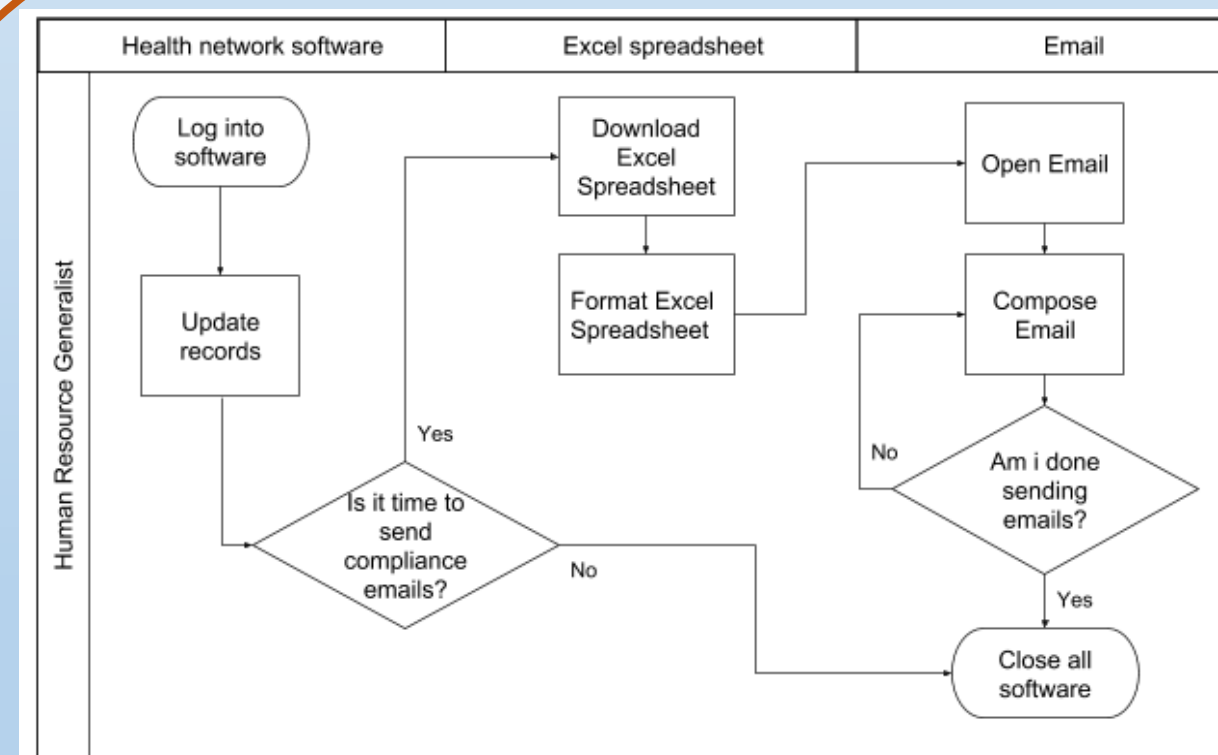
Health network software

Excel spreadsheet

Email

Human Resource Generalist

Log into software

Update records

Is it time to send compliance emails?

Yes

No

Download Excel Spreadsheet

Format Excel Spreadsheet

Open Email

Compose Email

Am i done sending emails?

No

Yes

Close all software